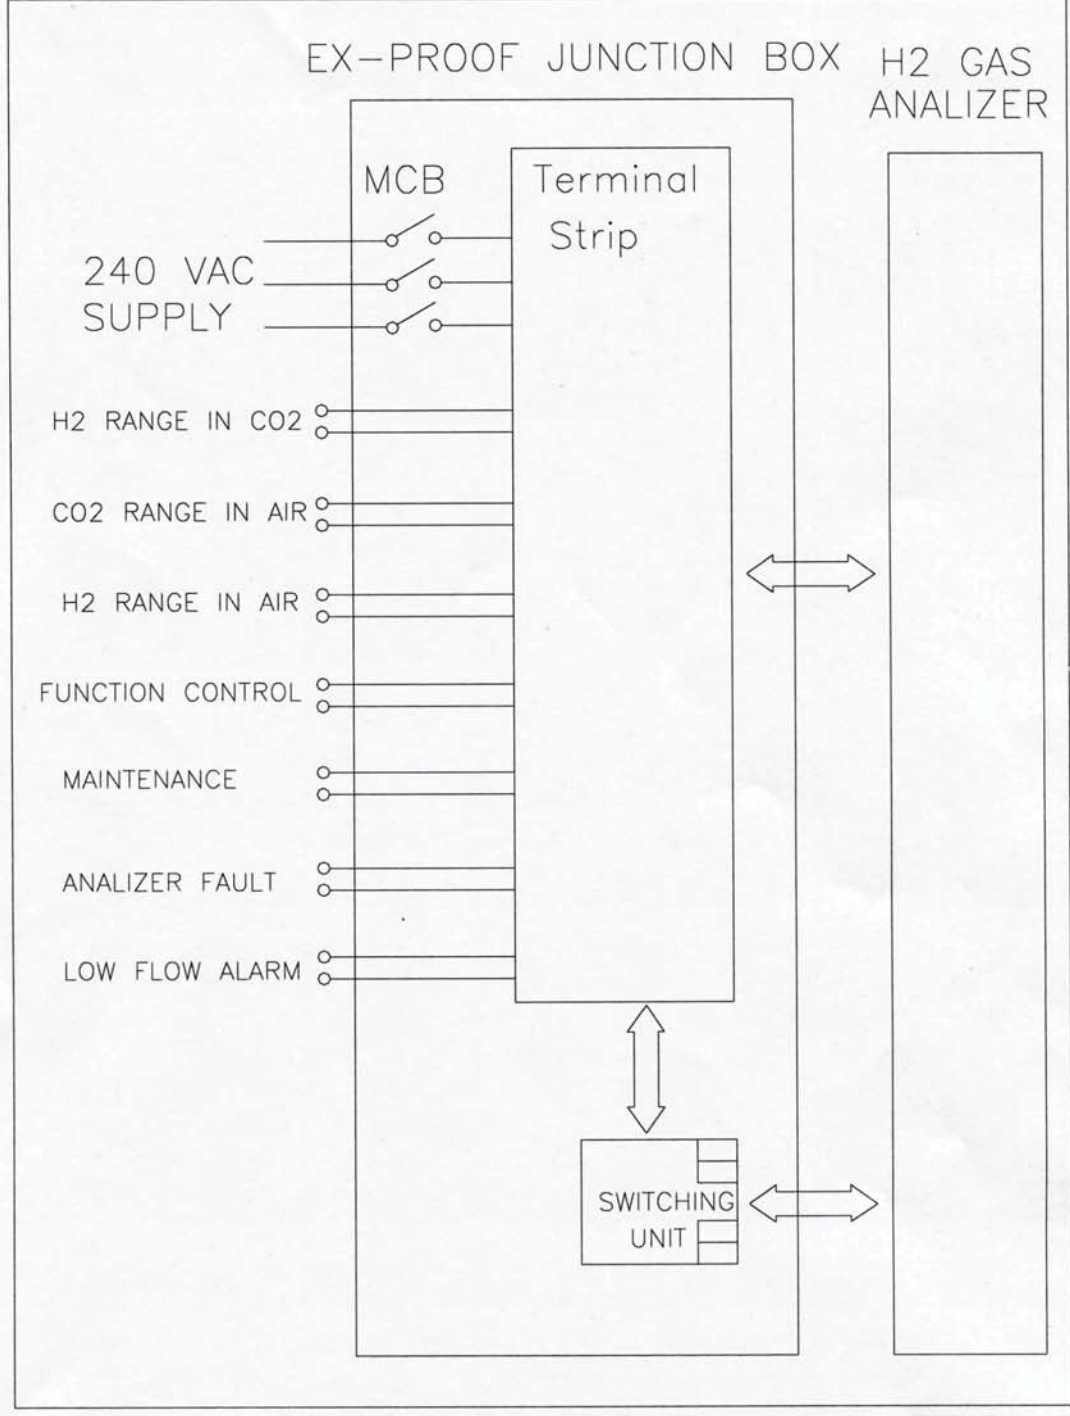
EX–PROOF JUNCTION BOX

H2 GAS ANALIZER

MCB

Terminal Strip

240 VAC SUPPLY

H2 RANGE IN CO2

CO2 RANGE IN AIR

H2 RANGE IN AIR

FUNCTION CONTROL

MAINTENANCE

ANALIZER FAULT

LOW FLOW ALARM

SWITCHING UNIT